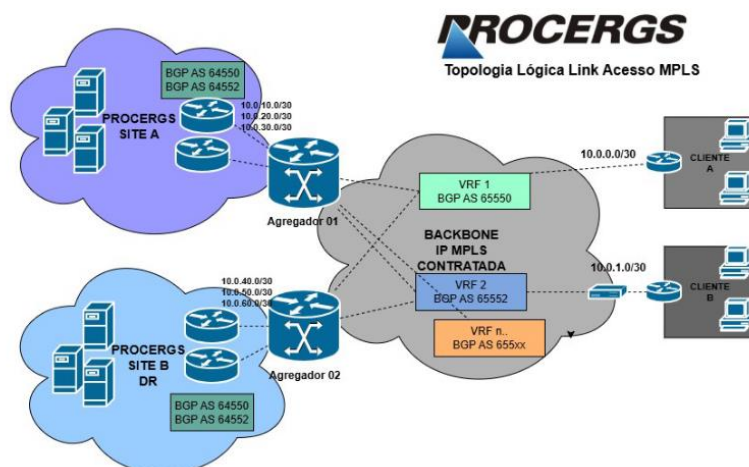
PROCERGS
Topologia Lógica Link Acesso MPLS

BGP AS 64550
BGP AS 64552

PROCERGS
SITE A

10.0.10.0/30
10.0.20.0/30
10.0.30.0/30

Agregador 01

VRF 1
BGP AS 65550

10.0.0.0/30

CLIENTE
A

BACKBONE
IP MPLS
CONTRATADA

10.0.40.0/30
10.0.50.0/30
10.0.60.0/30

VRF 2
BGP AS 65552

10.0.1.0/30

CLIENTE
B

PROCERGS
SITE B
DR

Agregador 02

VRF n..
BGP AS 655xx

BGP AS 64550
BGP AS 64552